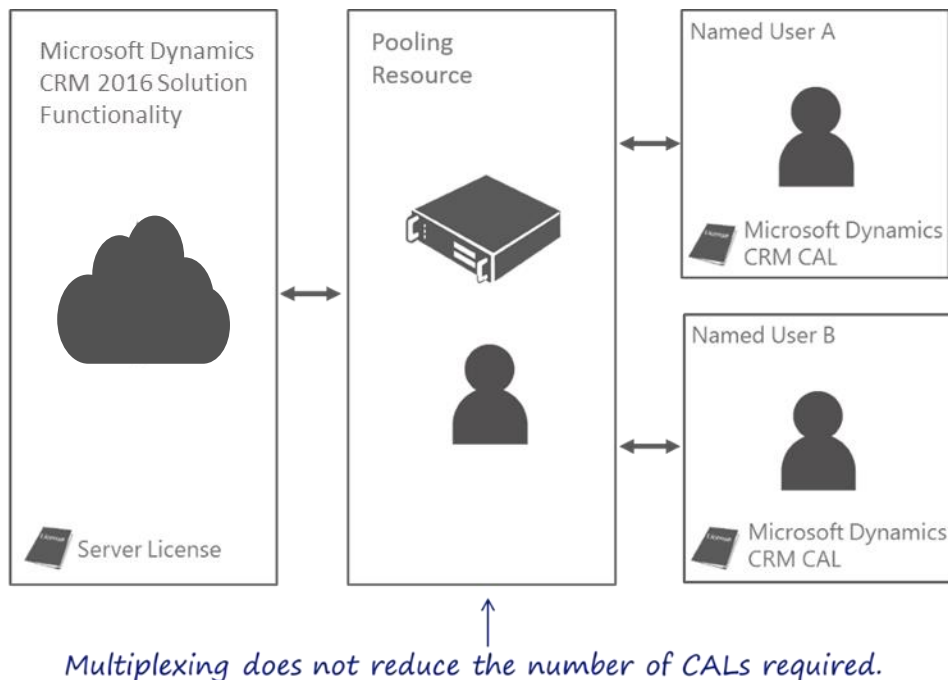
Microsoft Dynamics CRM 2016 Solution Functionality

Server License

Pooling Resource

Named User A

Microsoft Dynamics CRM CAL

Named User B

Microsoft Dynamics CRM CAL

Multiplexing does not reduce the number of CALs required.